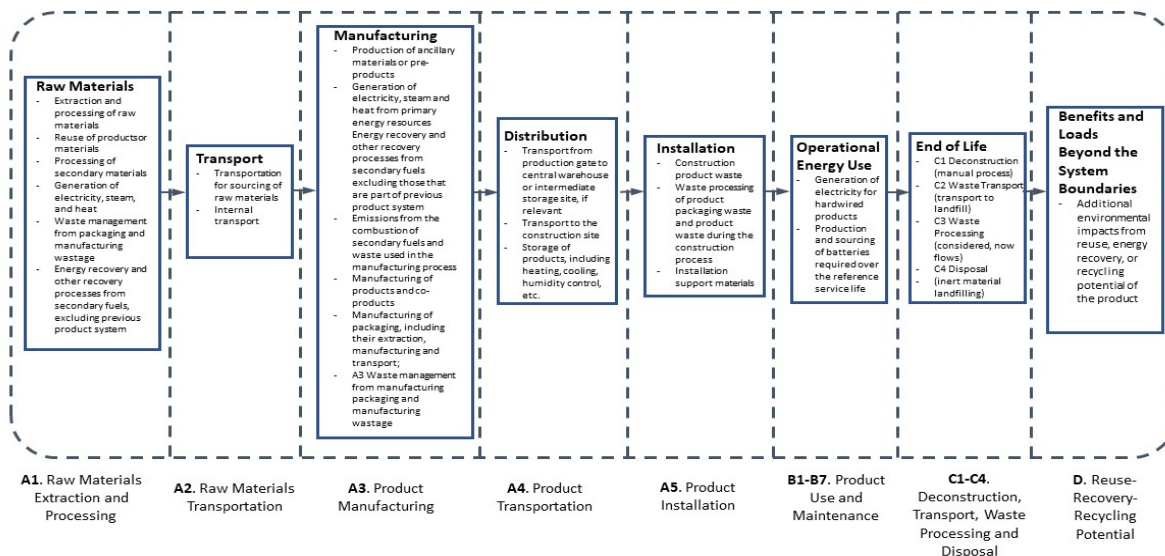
Raw Materials
- Extraction and processing of raw materials
- Reuse of productsor materials
- Processing of secondary materials
- Generation of electricity, steam, and heat
- Waste management from packaging and manufacturing wastage
- Energy recovery and other recovery processes from secondary fuels, excluding previous product system

Transport
- Transportation for sourcing of raw materials
- Internal transport

Manufacturing
- Production of ancillary materials or pre-products
- Generation of electricity, steam and heat from primary energy resources Energy recovery and other recovery processes from secondary fuels excluding those that are part of previous product system
- Emissions from the combustion of secondary fuels and waste used in the manufacturing process
- Manufacturing of products and co-products
- Manufacturing of packaging, including their extraction, manufacturing and transport;
- A3 Waste management from manufacturing packaging and manufacturing wastage

Distribution
- Transport from production gate to central warehouse or intermediate storage site, if relevant
- Transport to the construction site
- Storage of products, including heating, cooling, humidity control, etc.

Installation
- Construction product waste
- Waste processing of product packaging waste and product waste during the construction process
- Installation support materials

Operational Energy Use
- Generation of electricity for hardwired products
- Production and sourcing of batteries required over the reference service life

End of Life
- C1 Deconstruction (manual process)
- C2 Waste Transport (transport to landfill)
- C3 Waste Processing (considered, now flows)
- C4 Disposal (inert material landfilling)

Benefits and Loads Beyond the System Boundaries
- Additional environmental impacts from reuse, energy recovery, or recycling potential of the product

A1. Raw Materials Extraction and Processing

A2. Raw Materials Transportation

A3. Product Manufacturing

A4. Product Transportation

A5. Product Installation

B1-B7. Product Use and Maintenance

C1-C4. Deconstruction, Transport, Waste Processing and Disposal

D. Reuse-Recovery-Recycling Potential